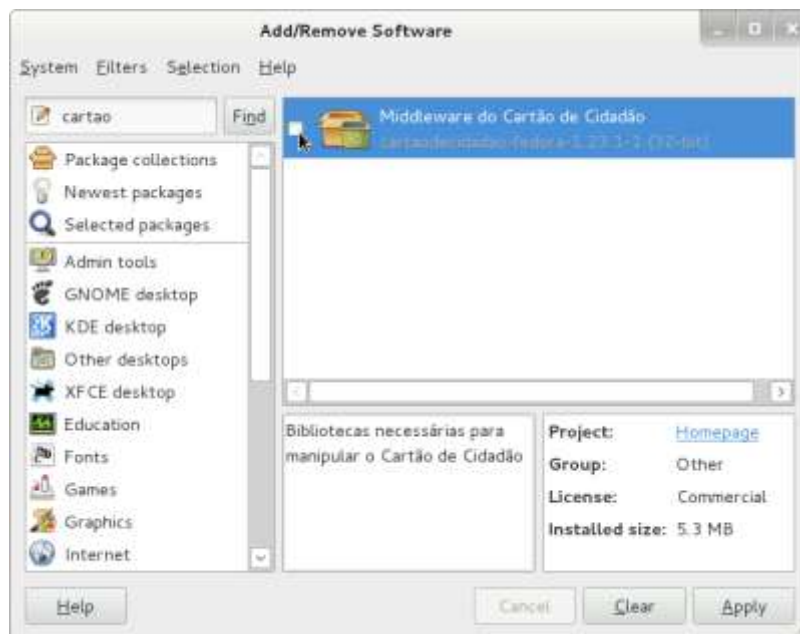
Add/Remove Software

System Filters Selection Help

cartao

Find

Package collections
Newest packages
Selected packages
Admin tools
GNOME desktop
KDE desktop
Other desktops
XFCE desktop
Education
Fonts
Games
Graphics
Internet

Middleware do Cartão de Cidadão
cartaodecidadao-fedora-1.23.1-1 (32-bit)

Bibliotecas necessárias para manipular o Cartão de Cidadão

| Project: | Homepage |
|---|---|
| Group: | Other |
| License: | Commercial |
| Installed size: | 5.3 MB |

Help

Cancel

Clear

Apply